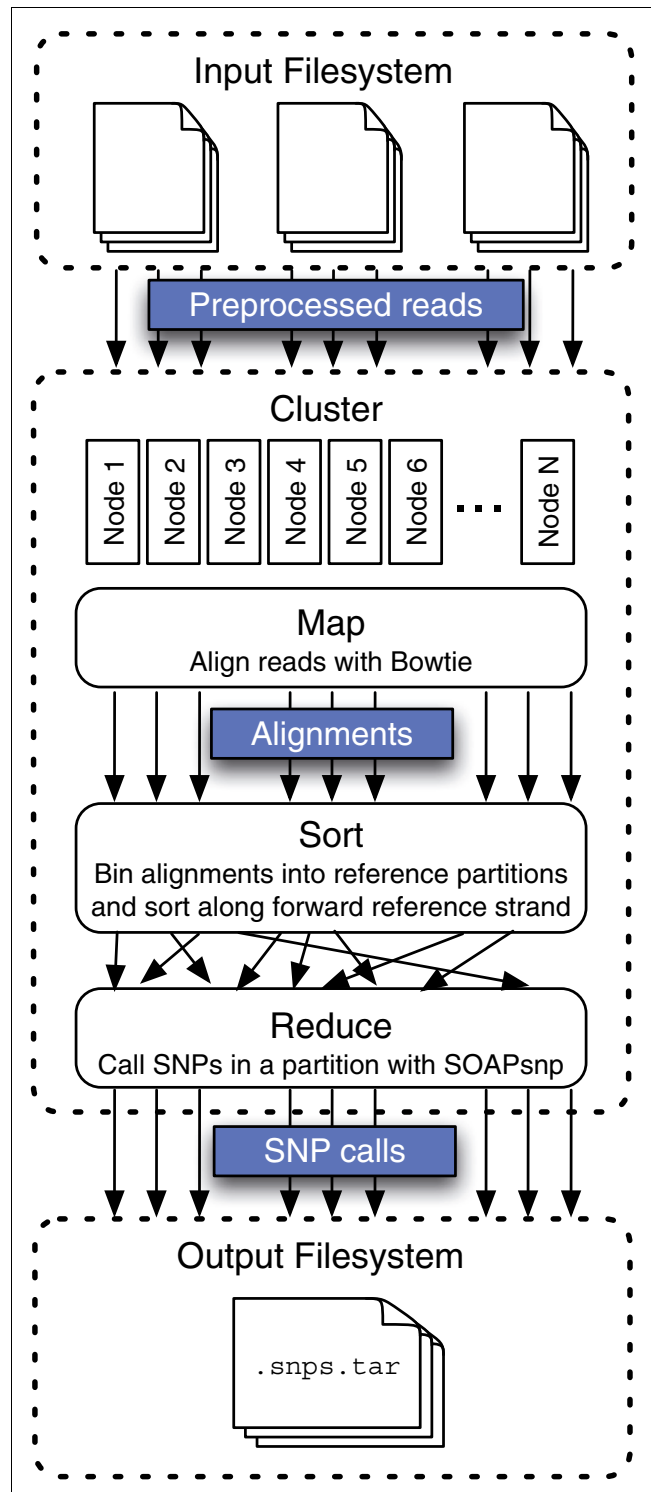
Input Filesystem

Preprocessed reads

Cluster

Node 1
Node 2
Node 3
Node 4
Node 5
Node 6
...
Node N

Map
Align reads with Bowtie

Alignments

Sort
Bin alignments into reference partitions and sort along forward reference strand

Reduce
Call SNPs in a partition with SOAPsnp

SNP calls

Output Filesystem

.snps.tar